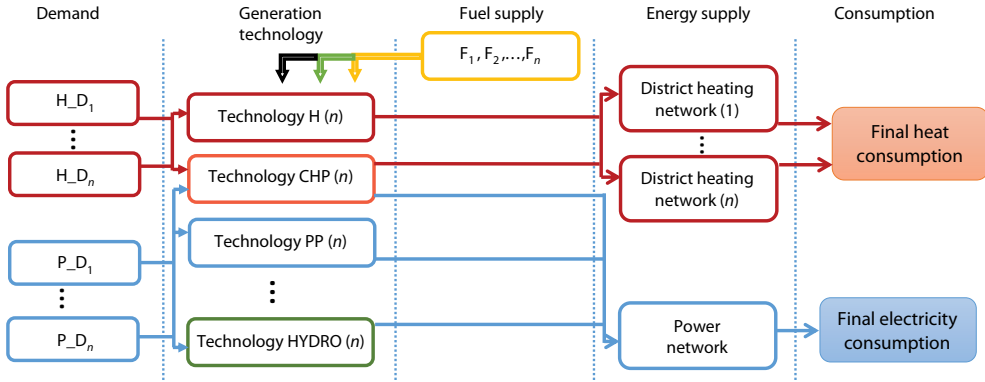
Demand

Generation technology

Fuel supply

Energy supply

Consumption

$F_1, F_2, \ldots, F_n$

$H\_D_1$

⋮

$H\_D_n$

$P\_D_1$

⋮

$P\_D_n$

Technology H (*n*)

Technology CHP (*n*)

Technology PP (*n*)

⋮

Technology HYDRO (*n*)

District heating network (1)

⋮

District heating network (*n*)

Power network

Final heat consumption

Final electricity consumption